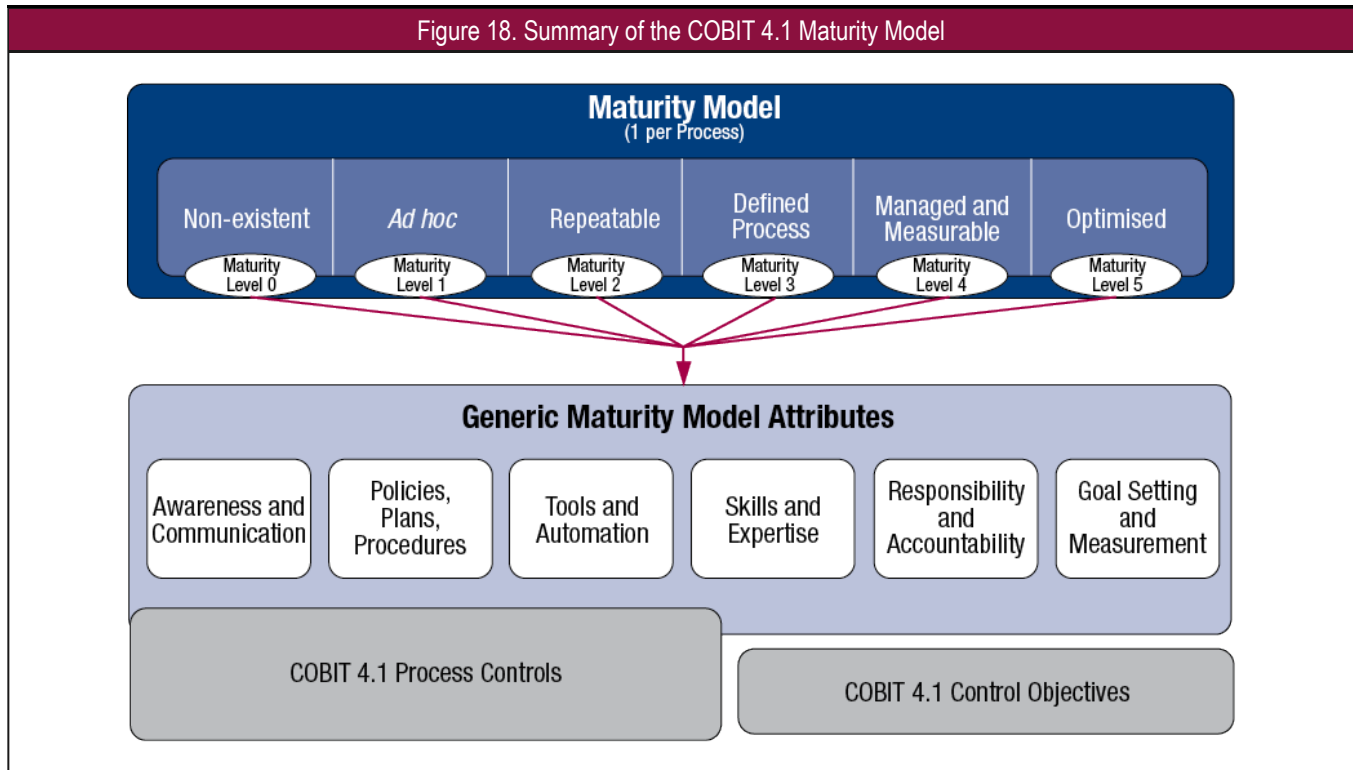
Figure 18. Summary of the COBIT 4.1 Maturity Model

Maturity Model
(1 per Process)

Non-existent
Maturity Level 0

Ad hoc
Maturity Level 1

Repeatable
Maturity Level 2

Defined Process
Maturity Level 3

Managed and Measurable
Maturity Level 4

Optimised
Maturity Level 5

Generic Maturity Model Attributes

Awareness and Communication

Policies, Plans, Procedures

Tools and Automation

Skills and Expertise

Responsibility and Accountability

Goal Setting and Measurement

COBIT 4.1 Process Controls

COBIT 4.1 Control Objectives